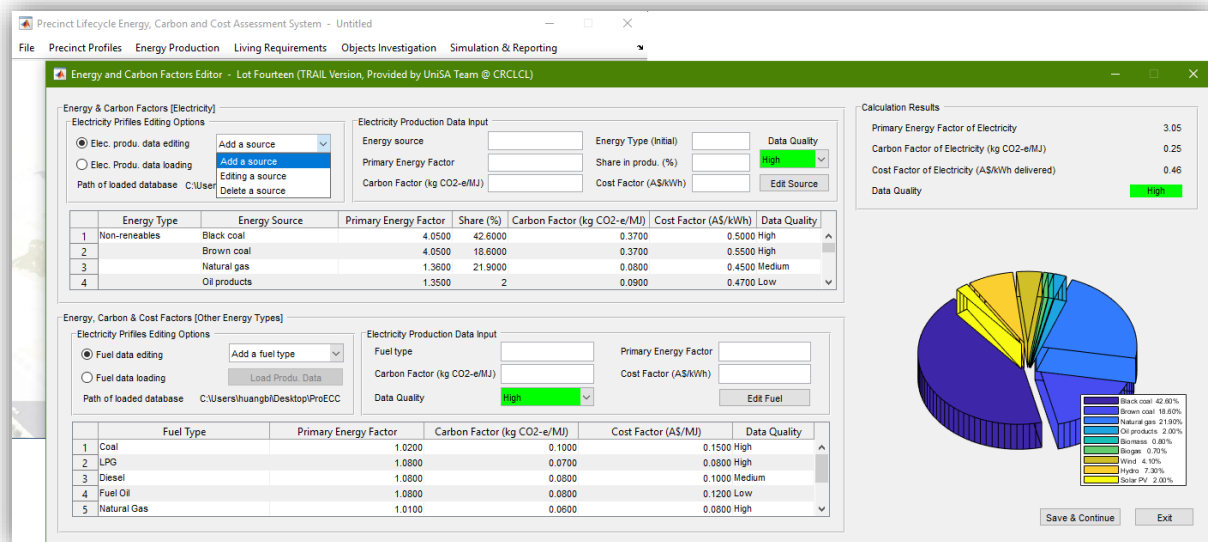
Precinct Lifecycle Energy, Carbon and Cost Assessment System - Untitled

File Precinct Profiles Energy Production Living Requirements Objects Investigation Simulation & Reporting

Energy and Carbon Factors Editor - Lot Fourteen (TRAIL Version, Provided by UniSA Team @ CRCLCL)

Energy & Carbon Factors [Electricity]

Electricity Prifiles Editing Options

Elec. produ. data editing

Add a source

Add a source
Editing a source
Delete a source

Elec. Produ. data loading

Path of loaded database C:\User

Electricity Production Data Input

Energy source

Energy Type (Initial)

Data Quality

Primary Energy Factor

Share in produ. (%)

High

Carbon Factor (kg CO2-e/MJ)

Cost Factor (A$/kWh)

Edit Source

| | Energy Type | Energy Source | Primary Energy Factor | Share (%) | Carbon Factor (kg CO2-e/MJ) | Cost Factor (A$/kWh) | Data Quality |
|---|---|---|---|---|---|---|---|
| 1 | Non-reneables | Black coal | 4.0500 | 42.6000 | 0.3700 | 0.5000 | High |
| 2 | | Brown coal | 4.0500 | 18.6000 | 0.3700 | 0.5500 | High |
| 3 | | Natural gas | 1.3600 | 21.9000 | 0.0800 | 0.4500 | Medium |
| 4 | | Oil products | 1.3500 | 2 | 0.0900 | 0.4700 | Low |

Calculation Results

Primary Energy Factor of Electricity 3.05

Carbon Factor of Electricity (kg CO2-e/MJ) 0.25

Cost Factor of Electricity (A$/kWh delivered) 0.46

Data Quality High

Energy, Carbon & Cost Factors [Other Energy Types]

Electricity Prifiles Editing Options

Fuel data editing

Add a fuel type

Fuel data loading

Load Produ. Data

Path of loaded database C:\Users\huangbl\Desktop\ProECC

Electricity Production Data Input

Fuel type

Primary Energy Factor

Carbon Factor (kg CO2-e/MJ)

Cost Factor (A$/kWh)

Data Quality

High

Edit Fuel

| | Fuel Type | Primary Energy Factor | Carbon Factor (kg CO2-e/MJ) | Cost Factor (A$/MJ) | Data Quality |
|---|---|---|---|---|---|
| 1 | Coal | 1.0200 | 0.1000 | 0.1500 | High |
| 2 | LPG | 1.0800 | 0.0700 | 0.0800 | High |
| 3 | Diesel | 1.0800 | 0.0800 | 0.1000 | Medium |
| 4 | Fuel Oil | 1.0800 | 0.0800 | 0.1200 | Low |
| 5 | Natural Gas | 1.0100 | 0.0600 | 0.0800 | High |

Black coal 42.60%
Brown coal 18.60%
Natural gas 21.90%
Oil products 2.00%
Biomass 0.80%
Biogas 0.70%
Wind 4.10%
Hydro 7.30%
Solar PV 2.00%

Save & Continue

Exit